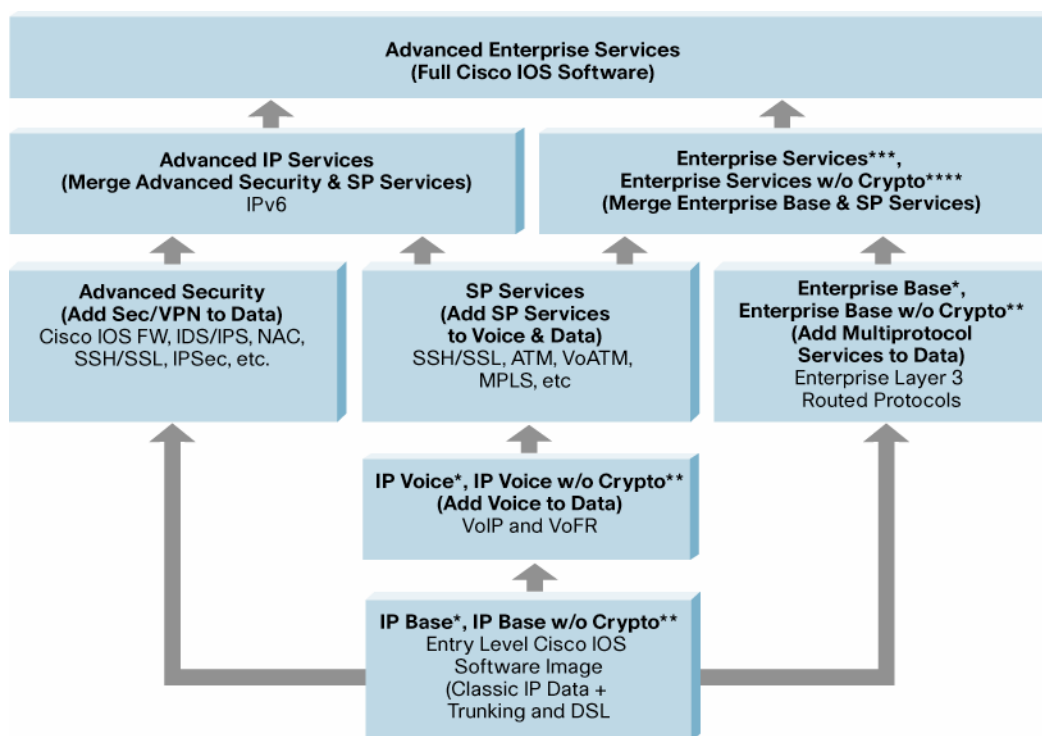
Advanced Enterprise Services
(Full Cisco IOS Software)

Advanced IP Services
(Merge Advanced Security & SP Services)
IPv6

Enterprise Services***,
Enterprise Services w/o Crypto****
(Merge Enterprise Base & SP Services)

Advanced Security
(Add Sec/VPN to Data)
Cisco IOS FW, IDS/IPS, NAC, SSH/SSL, IPSec, etc.

SP Services
(Add SP Services to Voice & Data)
SSH/SSL, ATM, VoATM, MPLS, etc

Enterprise Base*,
Enterprise Base w/o Crypto**
(Add Multiprotocol Services to Data)
Enterprise Layer 3 Routed Protocols

IP Voice*, IP Voice w/o Crypto**
(Add Voice to Data)
VoIP and VoFR

IP Base*, IP Base w/o Crypto**
Entry Level Cisco IOS Software Image (Classic IP Data + Trunking and DSL